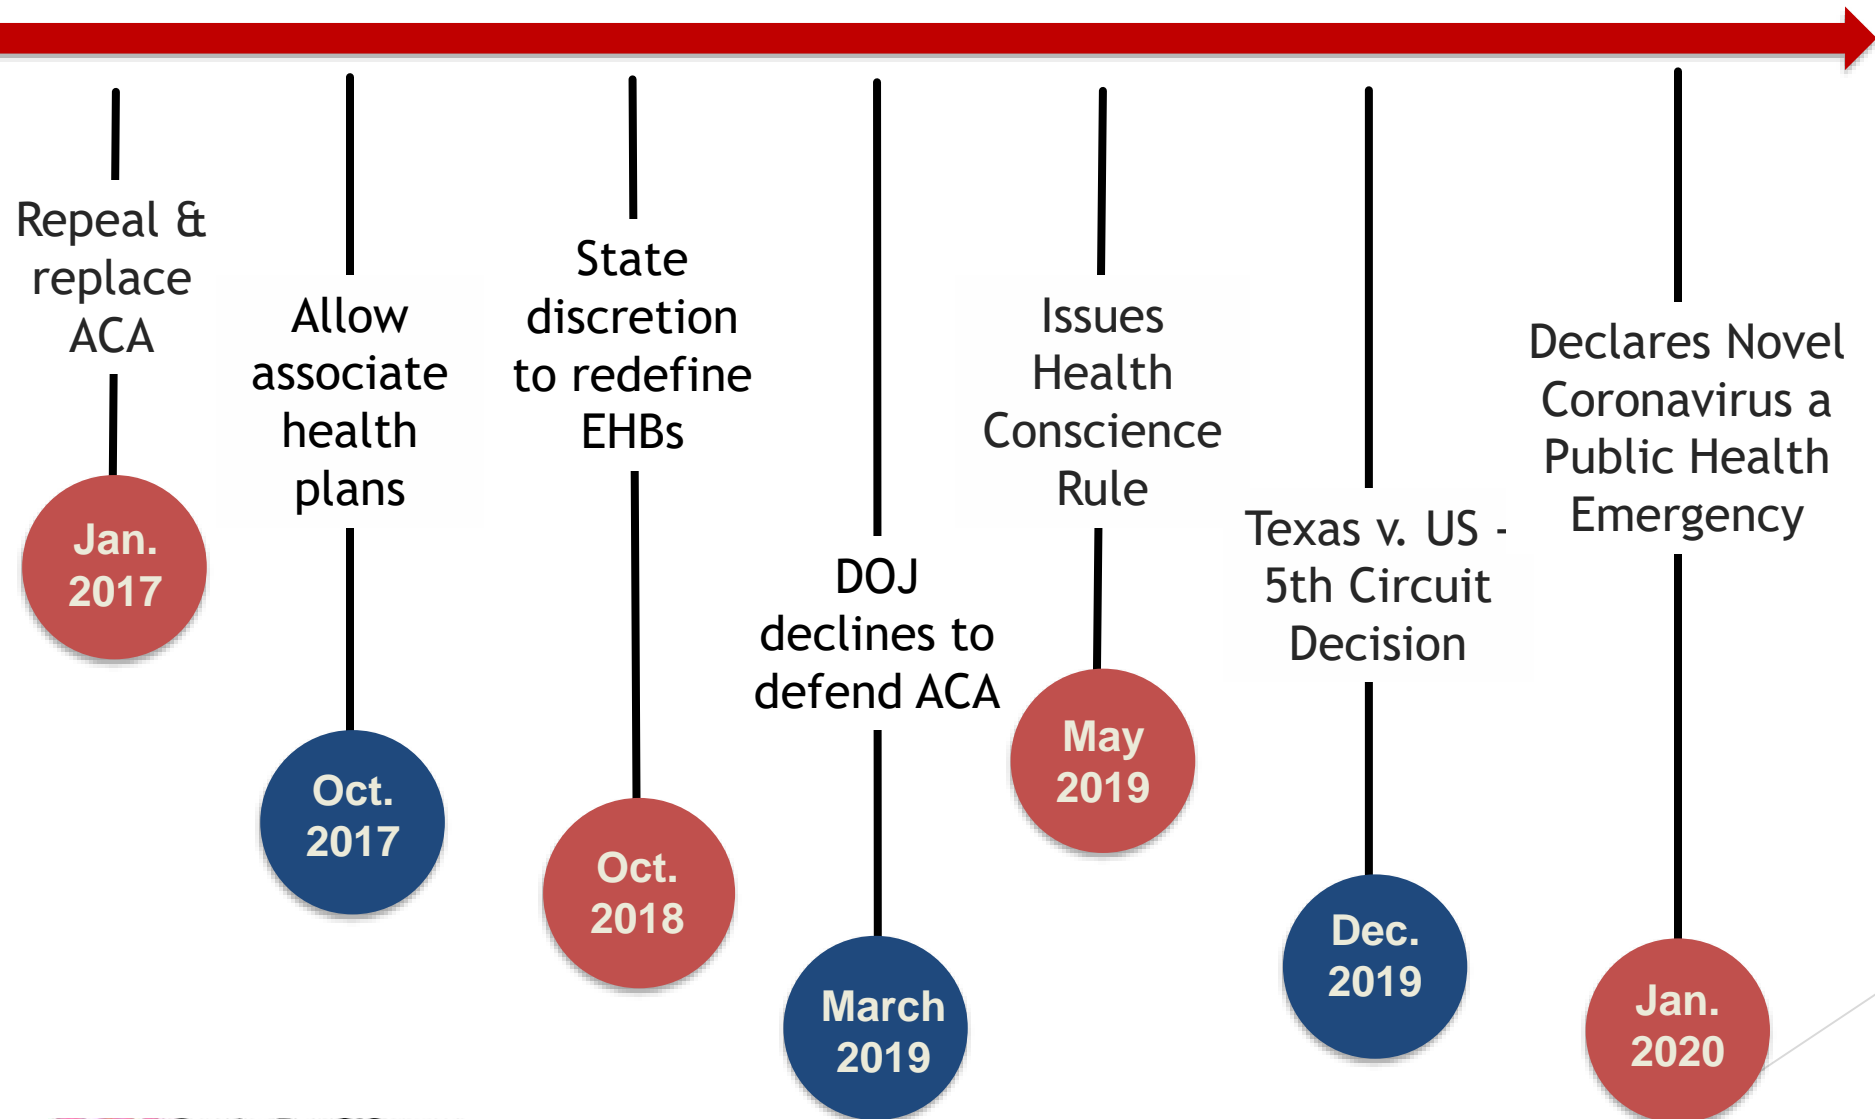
Repeal & replace ACA

Jan. 2017

Allow associate health plans

Oct. 2017

State discretion to redefine EHBs

Oct. 2018

DOJ declines to defend ACA

March 2019

Issues Health Conscience Rule

May 2019

Texas v. US - 5th Circuit Decision

Dec. 2019

Declares Novel Coronavirus a Public Health Emergency

Jan. 2020